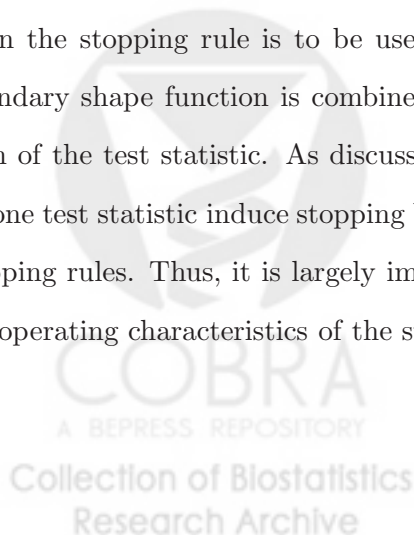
n the stopping rule is to be use
ndary shape function is combine
n of the test statistic. As discuss
one test statistic induce stopping
pping rules. Thus, it is largely im
operating characteristics of the s

COBRA
A BEPRESS REPOSITORY
Collection of Biostatistics
Research Archive